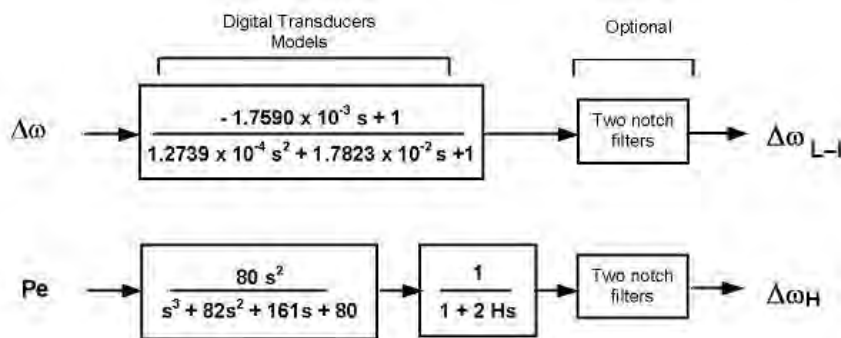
Digital Transducers Models

Optional

$\Delta\omega$

$\frac{-1.7590 \times 10^{-3} s + 1}{1.2739 \times 10^{-4} s^2 + 1.7823 \times 10^{-2} s + 1}$

Two notch filters

$\Delta\omega_{L-I}$

Pe

$\frac{80 s^2}{s^3 + 82s^2 + 161s + 80}$

$\frac{1}{1 + 2 Hs}$

Two notch filters

$\Delta\omega_H$